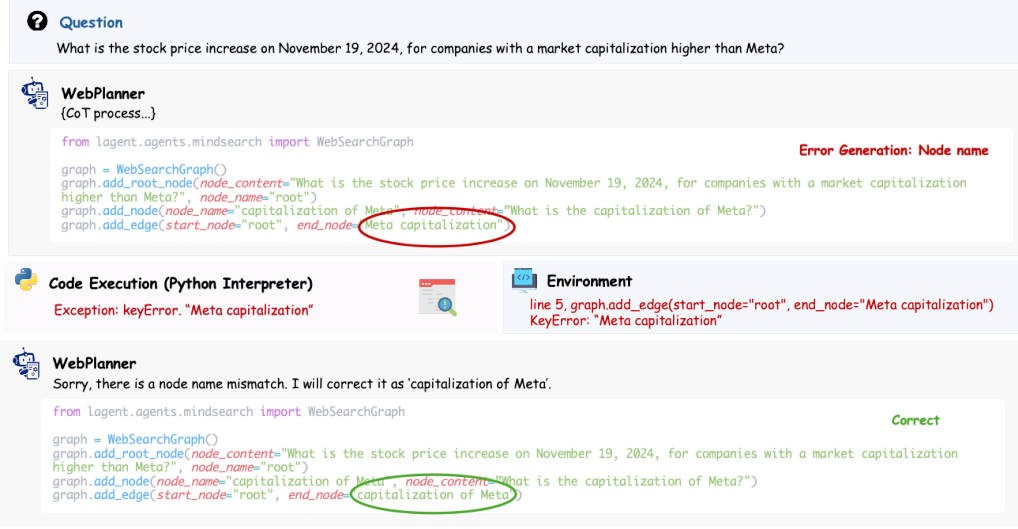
Question
What is the stock price increase on November 19, 2024, for companies with a market capitalization higher than Meta?

WebPlanner
{CoT process...}

from lagent.agents.mindsearch import WebSearchGraph

Error Generation: Node name

graph = WebSearchGraph()
graph.add_root_node(node_content="What is the stock price increase on November 19, 2024, for companies with a market capitalization higher than Meta?", node_name="root")
graph.add_node(node_name="capitalization of Meta", node_content="What is the capitalization of Meta?")
graph.add_edge(start_node="root", end_node="Meta capitalization")

Code Execution (Python Interpreter)
Exception: keyError. "Meta capitalization"

Environment
line 5, graph.add_edge(start_node="root", end_node="Meta capitalization")
KeyError: "Meta capitalization"

WebPlanner
Sorry, there is a node name mismatch. I will correct it as 'capitalization of Meta'.

from lagent.agents.mindsearch import WebSearchGraph

Correct

graph = WebSearchGraph()
graph.add_root_node(node_content="What is the stock price increase on November 19, 2024, for companies with a market capitalization higher than Meta?", node_name="root")
graph.add_node(node_name="capitalization of Meta", node_content="What is the capitalization of Meta?")
graph.add_edge(start_node="root", end_node="capitalization of Meta")